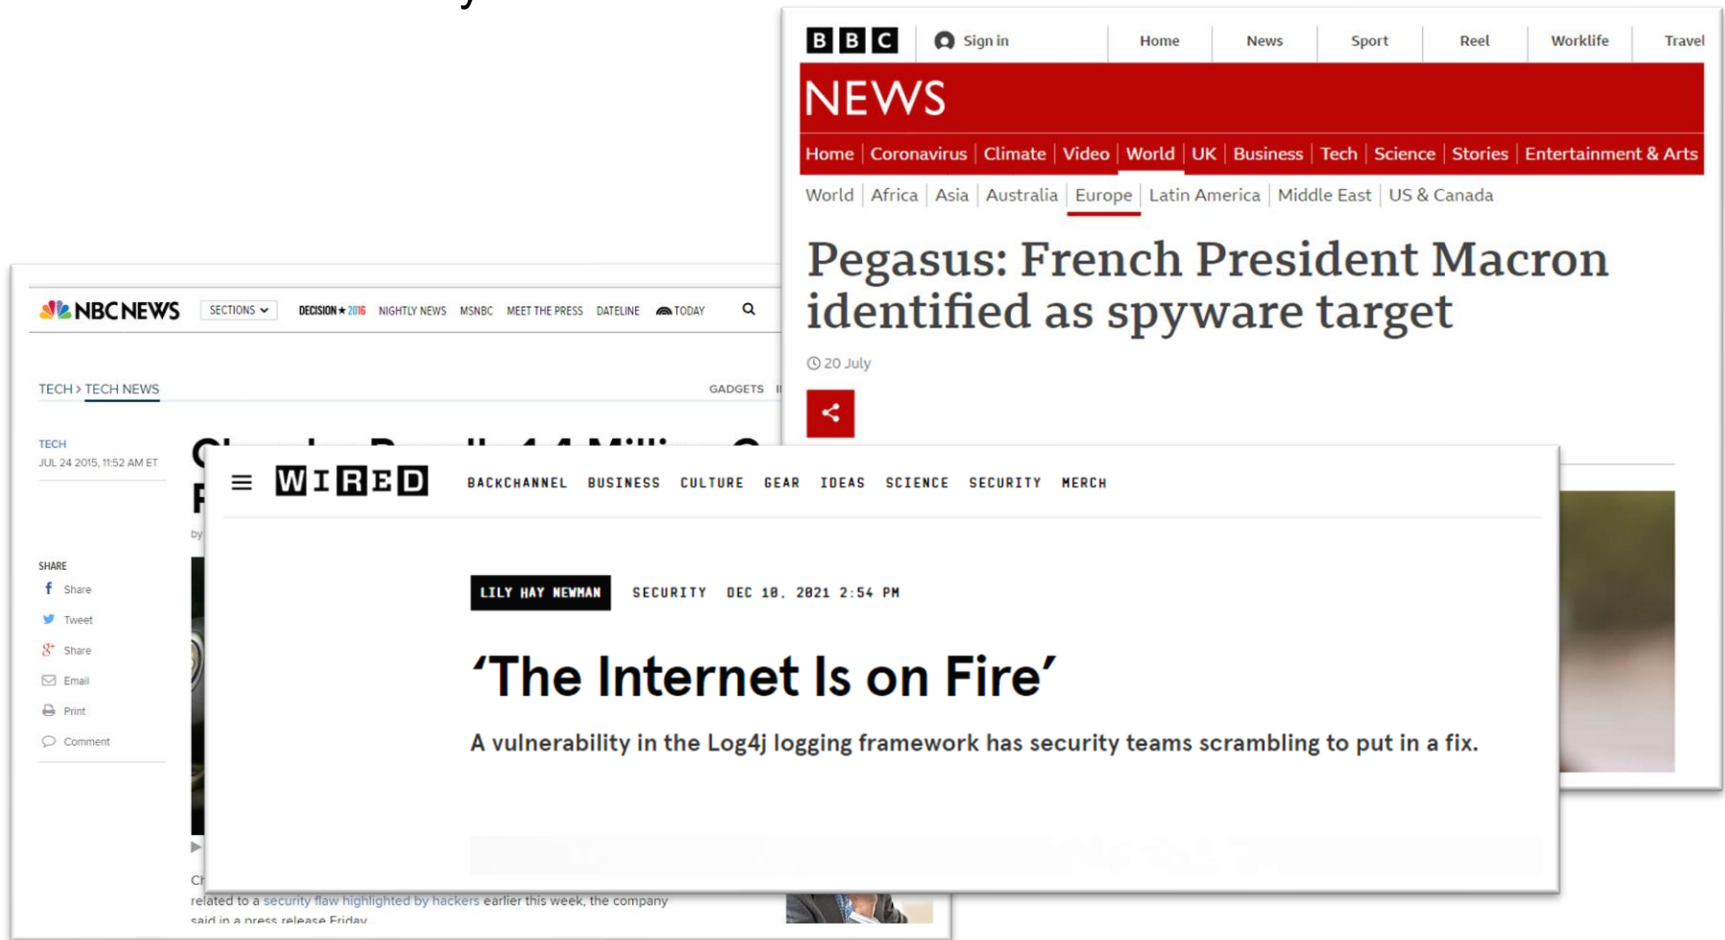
BBC Sign in Home News Sport Reel Worklife Travel

NEWS

Home | Coronavirus | Climate | Video | World | UK | Business | Tech | Science | Stories | Entertainment & Arts

World | Africa | Asia | Australia | Europe | Latin America | Middle East | US & Canada

Pegasus: French President Macron identified as spyware target

20 July

NBC NEWS SECTIONS DECISION 2016 NIGHTLY NEWS MSNBC MEET THE PRESS DATELINE TODAY

TECH > TECH NEWS GADGETS

TECH
JUL 24 2015, 11:52 AM ET

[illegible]

SHARE
Share
Tweet
Share
Email
Print
Comment

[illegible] related to a security flaw highlighted by hackers earlier this week, the company said in a press release Friday.

WIRED BACKCHANNEL BUSINESS CULTURE GEAR IDEAS SCIENCE SECURITY MERCH

LILY HAY NEWMAN SECURITY DEC 10, 2021 2:54 PM

‘The Internet Is on Fire’

A vulnerability in the Log4j logging framework has security teams scrambling to put in a fix.